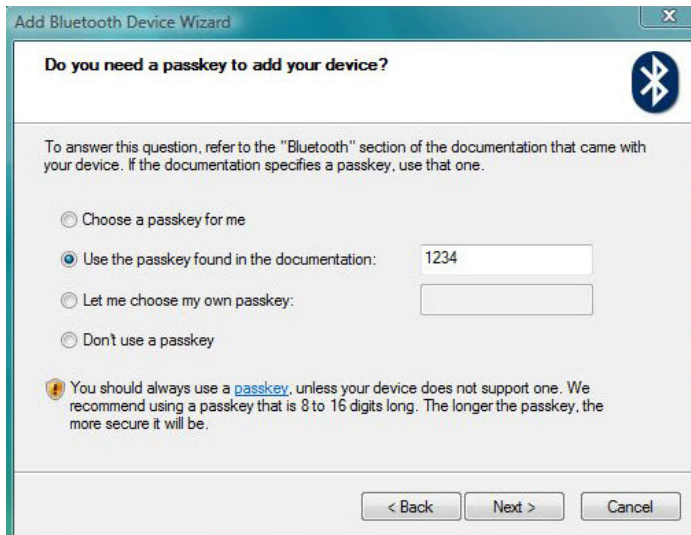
Add Bluetooth Device Wizard

Do you need a passkey to add your device?

To answer this question, refer to the "Bluetooth" section of the documentation that came with your device. If the documentation specifies a passkey, use that one.

Choose a passkey for me

Use the passkey found in the documentation: 1234

Let me choose my own passkey:

Don't use a passkey

You should always use a passkey, unless your device does not support one. We recommend using a passkey that is 8 to 16 digits long. The longer the passkey, the more secure it will be.

< Back Next > Cancel